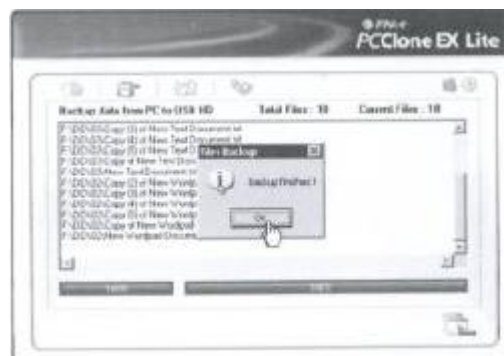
PNY
PCClone EX Lite

Backup data from PC to USB HD
Total Files : 10
Current Files : 10

F:\DD\02\Copy (6) of New Text Document.txt
F:\DD\02\Copy (4) of New Text Document.txt
F:\DD\02\Copy (3) of New Text D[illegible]
F:\DD\02\Copy of New Text Doc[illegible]
F:\DD\02\New Text Document.t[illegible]
F:\DD\02\Copy (3) of New Wordp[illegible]
F:\DD\02\Copy (4) of New Wordp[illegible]
F:\DD\02\Copy (2) of New Wordp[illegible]
F:\DD\02\Copy of New Wordp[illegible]
F:\DD\02\New Wordpad Docum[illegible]

Files Backup
Backup Finished !
OK